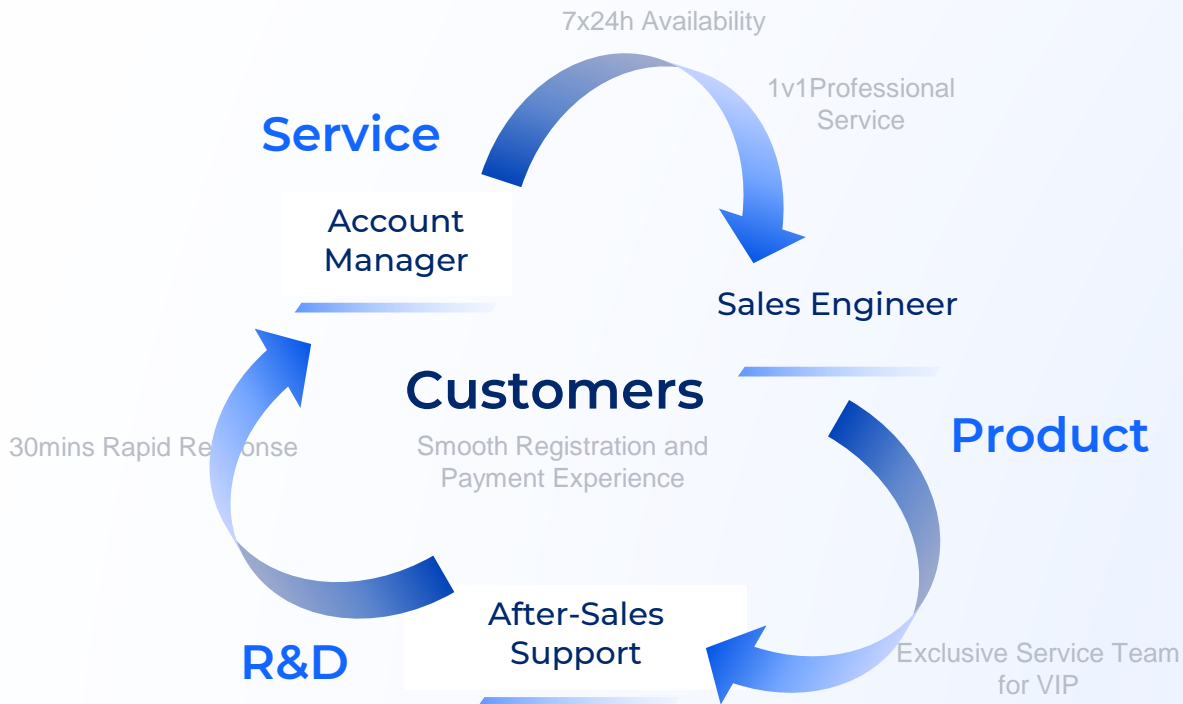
7x24h Availability

1v1Professional Service

Service

Account Manager

Sales Engineer

Customers

Smooth Registration and Payment Experience

Product

30mins Rapid Re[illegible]onse

After-Sales Support

R&D

Exclusive Service Team for VIP